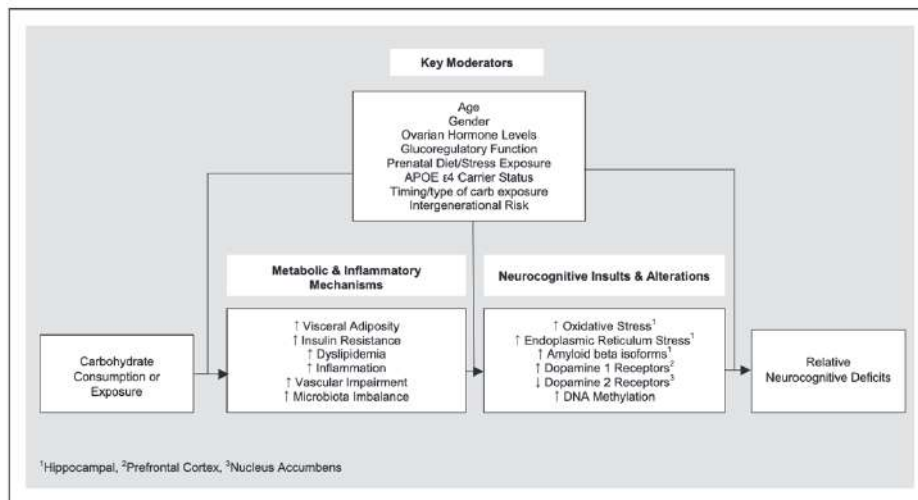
Key Moderators

Age
Gender
Ovarian Hormone Levels
Glucoregulatory Function
Prenatal Diet/Stress Exposure
APOE ε4 Carrier Status
Timing/type of carb exposure
Intergenerational Risk

Metabolic & Inflammatory Mechanisms

↑ Visceral Adiposity
↑ Insulin Resistance
↑ Dyslipidemia
↑ Inflammation
↑ Vascular Impairment
↑ Microbiota Imbalance

Neurocognitive Insults & Alterations

↑ Oxidative Stress$^1$
↑ Endoplasmic Reticulum Stress$^1$
↑ Amyloid beta isoforms$^1$
↑ Dopamine 1 Receptors$^2$
↓ Dopamine 2 Receptors$^3$
↑ DNA Methylation

Carbohydrate Consumption or Exposure

Relative Neurocognitive Deficits

$^1$Hippocampal, $^2$Prefrontal Cortex, $^3$Nucleus Accumbens